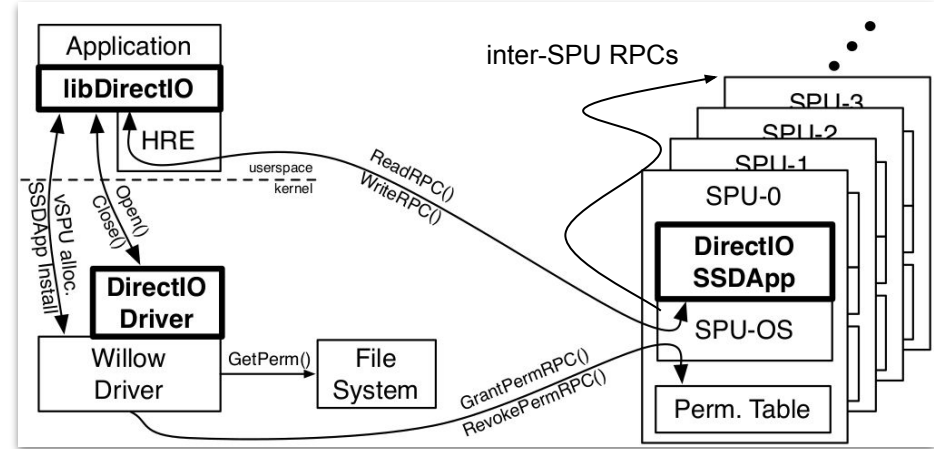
Application
libDirectIO
HRE
userspace
kernel
vSPU alloc.
SSDApp Install
Open()
Close()
DirectIO Driver
Willow Driver
GetPerm()
File System
ReadRPC()
WriteRPC()
inter-SPU RPCs
SPU-3
SPU-2
SPU-1
SPU-0
DirectIO SSDApp
SPU-OS
GrantPermRPC()
RevokePermRPC()
Perm. Table